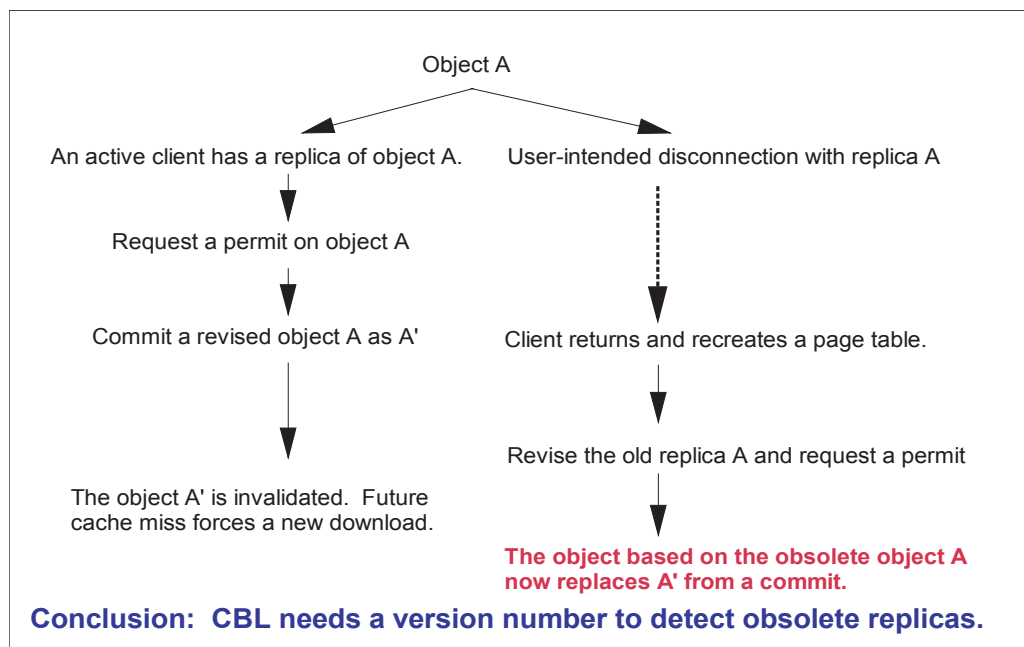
Object A

An active client has a replica of object A.

Request a permit on object A

Commit a revised object A as A'

The object A' is invalidated. Future cache miss forces a new download.

User-intended disconnection with replica A

Client returns and recreates a page table.

Revise the old replica A and request a permit

The object based on the obsolete object A now replaces A' from a commit.

Conclusion: CBL needs a version number to detect obsolete replicas.